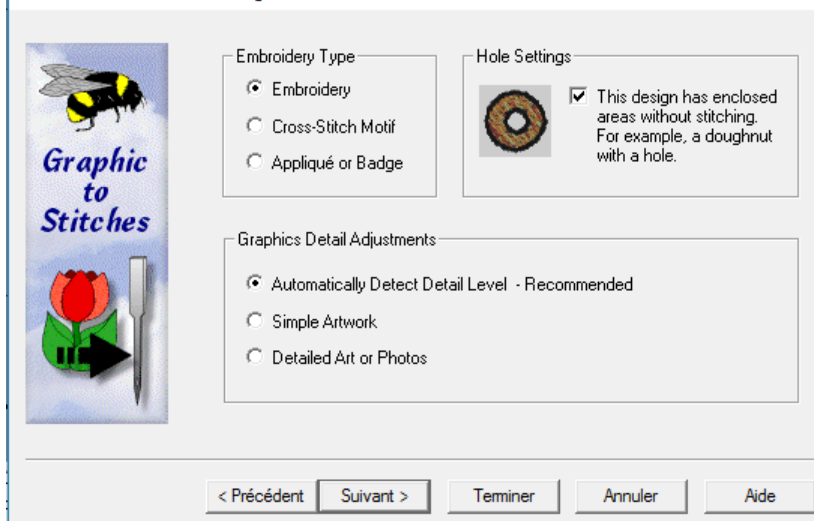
Graphic to Stitches

Embroidery Type

Embroidery

Cross-Stitch Motif

Appliqué or Badge

Hole Settings

This design has enclosed areas without stitching. For example, a doughnut with a hole.

Graphics Detail Adjustments

Automatically Detect Detail Level - Recommended

Simple Artwork

Detailed Art or Photos

< Précédent | Suivant > | Terminer | Annuler | Aide